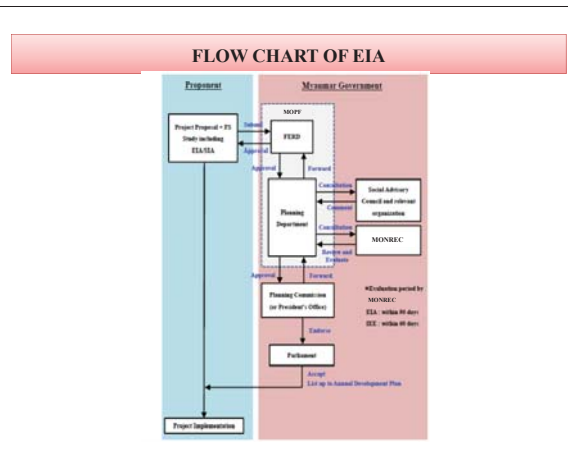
FLOW CHART OF EIA

Proponent

Myanmar Government

MOPF

Project Proposal + FS Study including EIA/SIA

Submit

Approval

FERD

Approval

Forward

Planning Department

Consultation

Comment

Social Advisory Council and relevant organization

Consultation

Review and Evaluate

MONREC

Approval

Forward

Planning Commission (or President's Office)

*Evaluation period by MONREC

EIA : within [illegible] days

IEE : within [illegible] days

Endorse

Parliament

Accept

List up to Annual Development Plan

Project Implementation